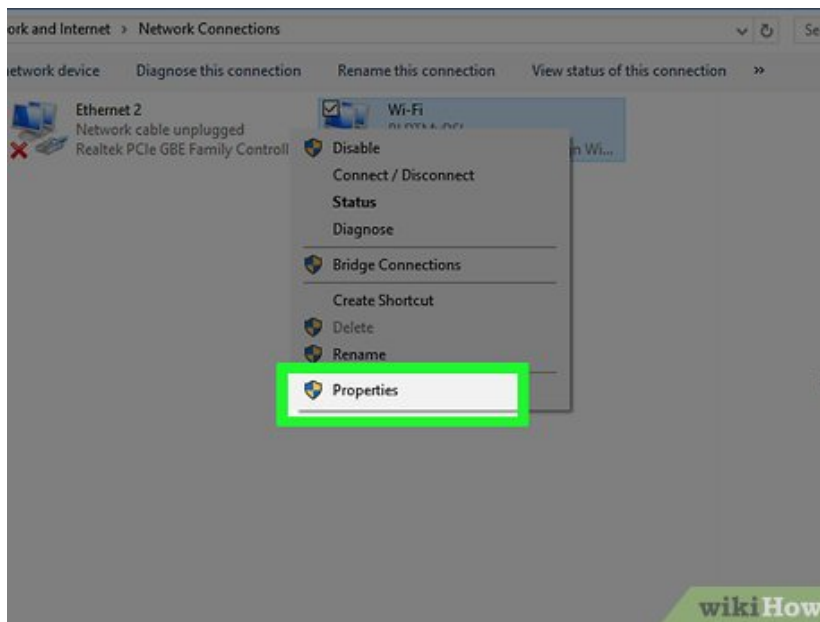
ork and Internet > Network Connections

Se

etwork device Diagnose this connection Rename this connection View status of this connection »

Ethernet 2
Network cable unplugged
Realtek PCIe GBE Family Controll

Wi-Fi
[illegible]
n Wi...

Disable
Connect / Disconnect
Status
Diagnose
Bridge Connections
Create Shortcut
Delete
Rename
Properties

wikiHow